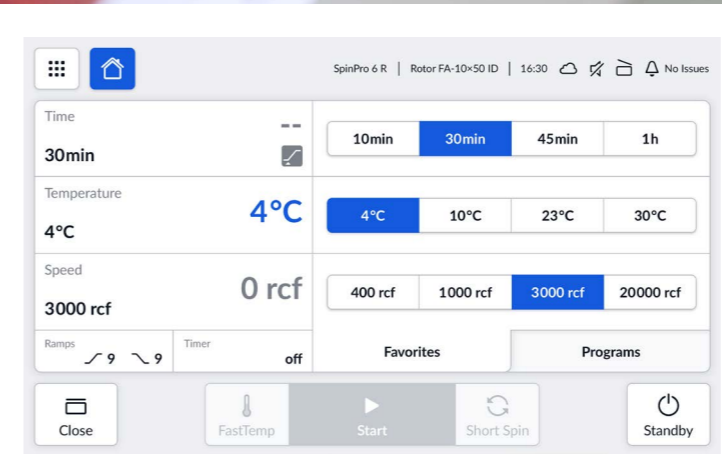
SpinPro 6 R | Rotor FA-10×50 ID | 16:30 No Issues

Time
--
30min

Temperature
4°C
4°C

Speed
0 rcf
3000 rcf

Ramps
9 9

Timer
off

| 10min | 30min | 45min | 1h |
|---|---|---|---|

| 4°C | 10°C | 23°C | 30°C |
|---|---|---|---|

| 400 rcf | 1000 rcf | 3000 rcf | 20000 rcf |
|---|---|---|---|

Favorites
Programs

Close
FastTemp
Start
Short Spin
Standby